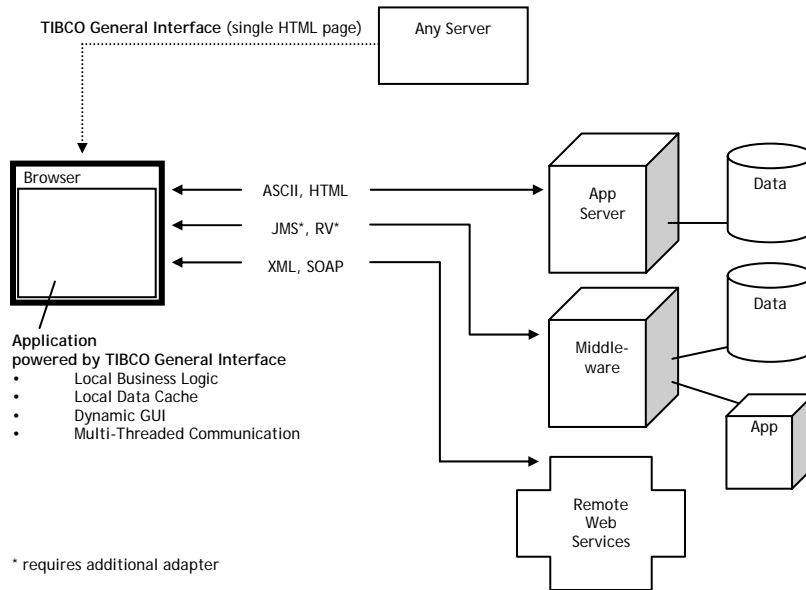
**TIBCO General Interface** (single HTML page)

Any Server

Browser

ASCII, HTML

JMS*, RV*

XML, SOAP

App Server

Data

Data

Middleware

App

Remote Web Services

**Application powered by TIBCO General Interface**
- Local Business Logic
- Local Data Cache
- Dynamic GUI
- Multi-Threaded Communication

* requires additional adapter